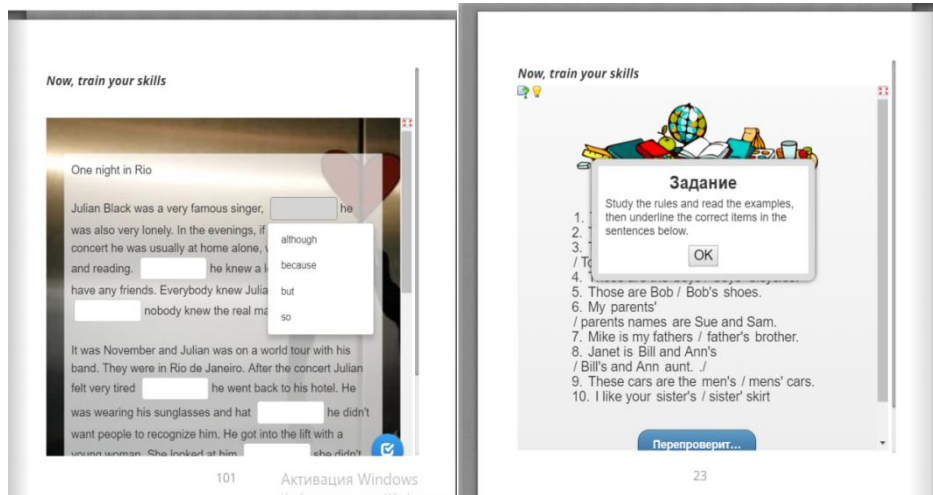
Now, train your skills

One night in Rio

Julian Black was a very famous singer, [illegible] he was also very lonely. In the evenings, if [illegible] concert he was usually at home alone, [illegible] and reading. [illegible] he knew a l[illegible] have any friends. Everybody knew Julia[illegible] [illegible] nobody knew the real ma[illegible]

although
because
but
so

It was November and Julian was on a world tour with his band. They were in Rio de Janeiro. After the concert Julian felt very tired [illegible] he went back to his hotel. He was wearing his sunglasses and hat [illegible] he didn't want people to recognize him. He got into the lift with a young woman. She looked at him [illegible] she didn't

101

Активация Windows

Now, train your skills

Задание

Study the rules and read the examples, then underline the correct items in the sentences below.

OK

1. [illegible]
2. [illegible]
3. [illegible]
/ T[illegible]
4. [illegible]
5. Those are Bob / Bob's shoes.
6. My parents' / parents names are Sue and Sam.
7. Mike is my fathers / father's brother.
8. Janet is Bill and Ann's / Bill's and Ann aunt. ./
9. These cars are the men's / mens' cars.
10. I like your sister's / sister' skirt

Перепроверит...

23